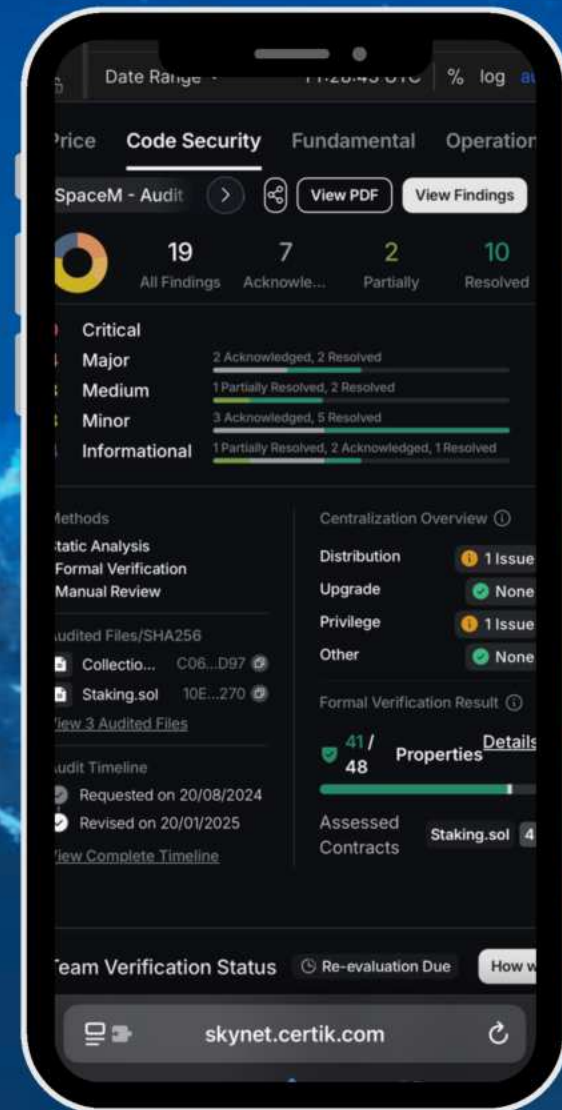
Date Range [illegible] UTC % log

rice Code Security Fundamental Operation

SpaceM - Audit View PDF View Findings

19 All Findings
7 Acknowle...
2 Partially
10 Resolved

Critical
Major 2 Acknowledged, 2 Resolved
Medium 1 Partially Resolved, 2 Resolved
Minor 3 Acknowledged, 5 Resolved
Informational 1 Partially Resolved, 2 Acknowledged, 1 Resolved

ethods
tatic Analysis
Formal Verification
Manual Review

udited Files/SHA256
Collectio... C06...D97
Staking.sol 10E...270
iew 3 Audited Files

udit Timeline
Requested on 20/08/2024
Revised on 20/01/2025
iew Complete Timeline

Centralization Overview
Distribution 1 Issue
Upgrade None
Privilege 1 Issue
Other None

Formal Verification Result
41 / 48 Properties Details

Assessed Contracts Staking.sol 4

eam Verification Status Re-evaluation Due How w

skynet.certik.com